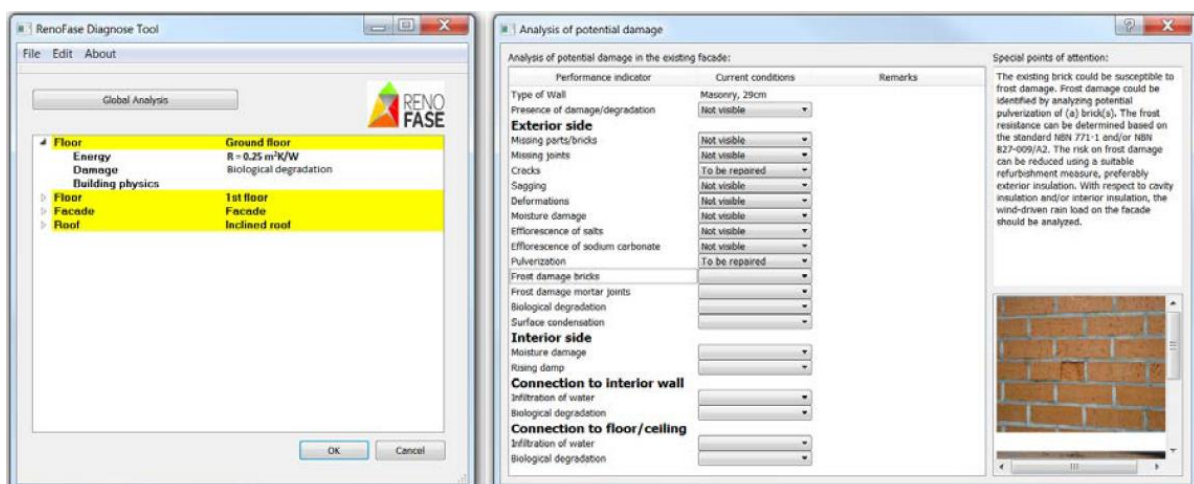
RenoFase Diagnose Tool

File Edit About

Global Analysis

RENO FASE

| | |
|---|---|
| Floor | Ground floor |
| Energy | R = 0.25 m²K/W |
| Damage | Biological degradation |
| Building physics | |
| Floor | 1st floor |
| Facade | Facade |
| Roof | Inclined roof |

OK Cancel

Analysis of potential damage

Analysis of potential damage in the existing facade:

| Performance indicator | Current conditions | Remarks |
|---|---|---|
| Type of Wall | Masonry, 29cm | |
| Presence of damage/degradation | Not visible | |
| **Exterior side** | | |
| Missing parts/bricks | Not visible | |
| Missing joints | Not visible | |
| Cracks | To be repaired | |
| Sagging | Not visible | |
| Deformations | Not visible | |
| Moisture damage | Not visible | |
| Efflorescence of salts | Not visible | |
| Efflorescence of sodium carbonate | Not visible | |
| Pulverization | To be repaired | |
| Frost damage bricks | | |
| Frost damage mortar joints | | |
| Biological degradation | | |
| Surface condensation | | |
| **Interior side** | | |
| Moisture damage | | |
| Rising damp | | |
| **Connection to interior wall** | | |
| Infiltration of water | | |
| Biological degradation | | |
| **Connection to floor/ceiling** | | |
| Infiltration of water | | |
| Biological degradation | | |

Special points of attention:

The existing brick could be susceptible to frost damage. Frost damage could be identified by analyzing potential pulverization of (a) brick(s). The frost resistance can be determined based on the standard NBN 771-1 and/or NBN B27-009/A2. The risk on frost damage can be reduced using a suitable refurbishment measure, preferably exterior insulation. With respect to cavity insulation and/or interior insulation, the wind-driven rain load on the facade should be analyzed.